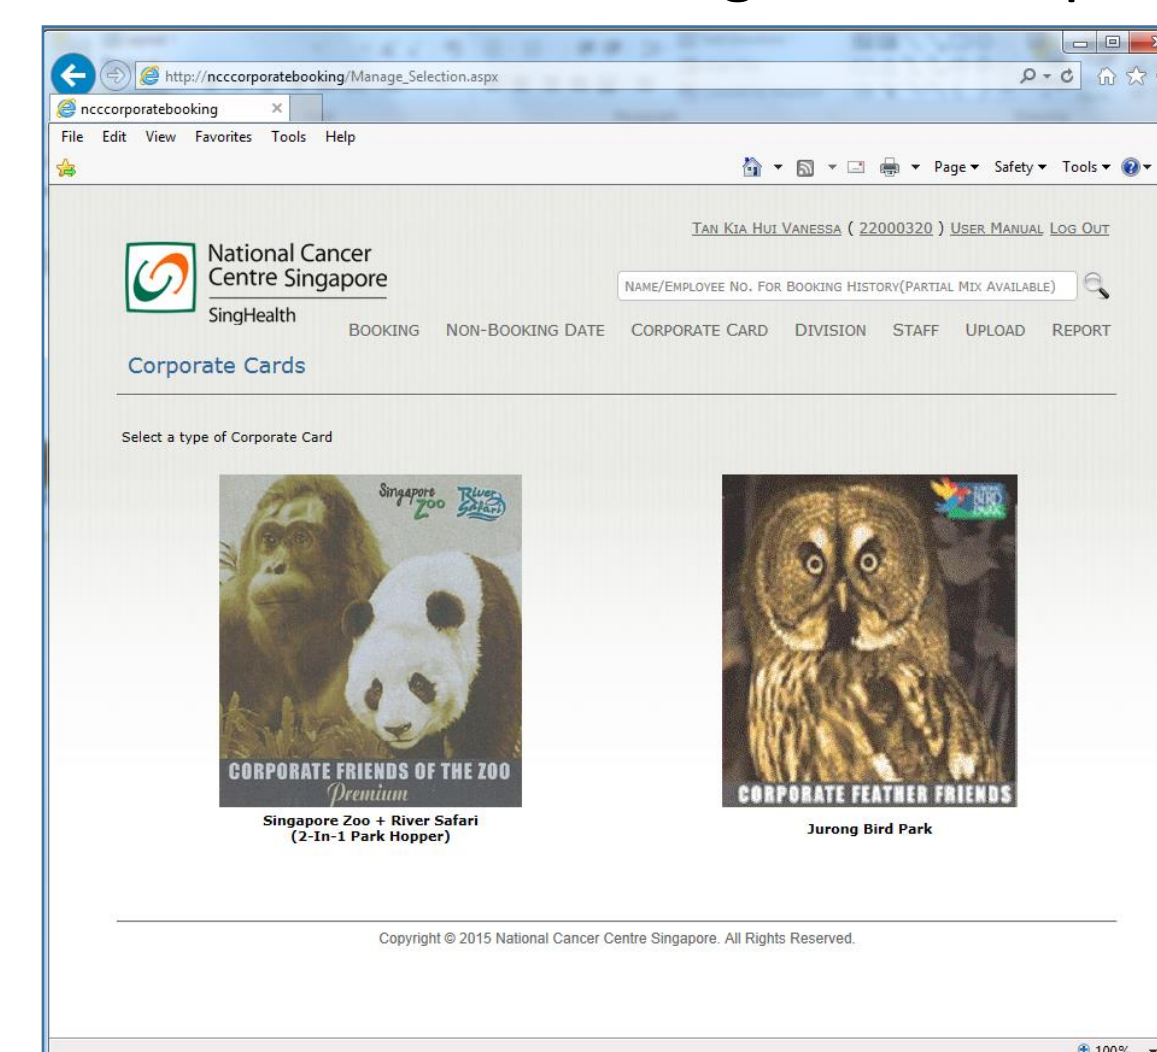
http://ncccorporatebooking/Manage_Selection.aspx

ncccorporatebooking

File Edit View Favorites Tools Help

Page ▾ Safety ▾ Tools ▾

TAN KIA HUI VANESSA ( 22000320 ) USER MANUAL LOG OUT

National Cancer Centre Singapore
SingHealth

NAME/EMPLOYEE NO. FOR BOOKING HISTORY(PARTIAL MIX AVAILABLE)

BOOKING NON-BOOKING DATE CORPORATE CARD DIVISION STAFF UPLOAD REPORT

Corporate Cards

Select a type of Corporate Card

Singapore Zoo River Safari

CORPORATE FRIENDS OF THE ZOO
Premium

Singapore Zoo + River Safari
(2-In-1 Park Hopper)

JURONG BIRD PARK

CORPORATE FEATHER FRIENDS

Jurong Bird Park

Copyright © 2015 National Cancer Centre Singapore. All Rights Reserved.

100%